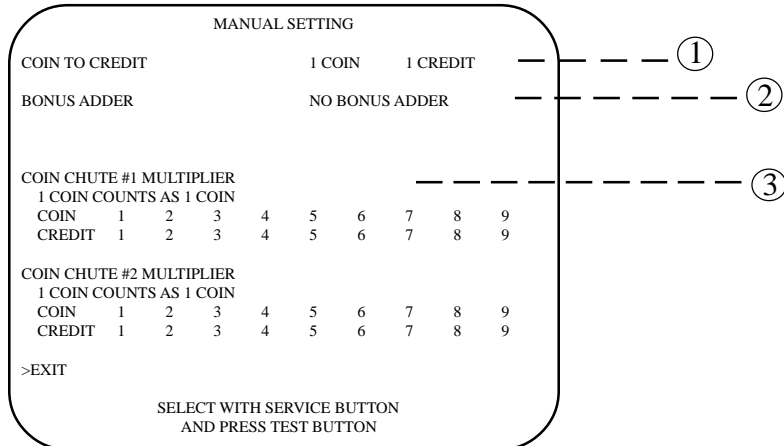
MANUAL SETTING

COIN TO CREDIT 1 COIN 1 CREDIT ①

BONUS ADDER NO BONUS ADDER ②

COIN CHUTE #1 MULTIPLIER ③
1 COIN COUNTS AS 1 COIN

| COIN | 1 | 2 | 3 | 4 | 5 | 6 | 7 | 8 | 9 |
|---|---|---|---|---|---|---|---|---|---|
| CREDIT | 1 | 2 | 3 | 4 | 5 | 6 | 7 | 8 | 9 |

COIN CHUTE #2 MULTIPLIER
1 COIN COUNTS AS 1 COIN

| COIN | 1 | 2 | 3 | 4 | 5 | 6 | 7 | 8 | 9 |
|---|---|---|---|---|---|---|---|---|---|
| CREDIT | 1 | 2 | 3 | 4 | 5 | 6 | 7 | 8 | 9 |

>EXIT

SELECT WITH SERVICE BUTTON
AND PRESS TEST BUTTON